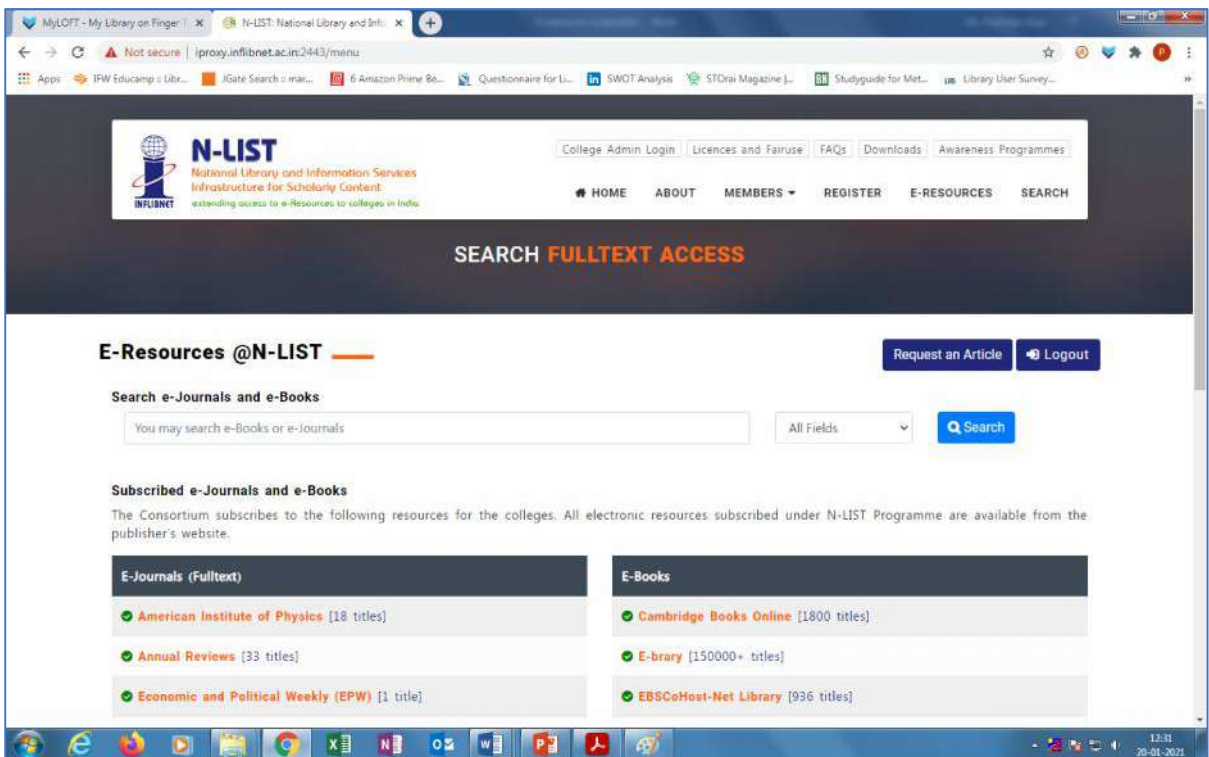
MyLOFT - My Library on Finger T ×
N-LIST: National Library and Info ×

Not secure | iproxy.inflibnet.ac.in:2443/menu

Apps  IFW Educamp :: Libr...  JGate Search :: man...  6 Amazon Prime Be...  Questionnaire for Li...  SWOT Analysis  STOrai Magazine |...  Studyguide for Met...  Library User Survey...

N-LIST
National Library and Information Services Infrastructure for Scholarly Content
extending access to e-Resources to colleges in India
INFLIBNET

College Admin Login | Licences and Fairuse | FAQs | Downloads | Awareness Programmes

HOME  ABOUT  MEMBERS  REGISTER  E-RESOURCES  SEARCH

SEARCH FULLTEXT ACCESS

E-Resources @N-LIST

Request an Article  Logout

Search e-Journals and e-Books

You may search e-Books or e-Journals  All Fields  Search

Subscribed e-Journals and e-Books

The Consortium subscribes to the following resources for the colleges. All electronic resources subscribed under N-LIST Programme are available from the publisher's website.

| E-Journals (Fulltext) | E-Books |
|---|---|
| American Institute of Physics [18 titles] | Cambridge Books Online [1800 titles] |
| Annual Reviews [33 titles] | E-brary [150000+ titles] |
| Economic and Political Weekly (EPW) [1 title] | EBSCoHost-Net Library [936 titles] |

12:31
20-01-2021